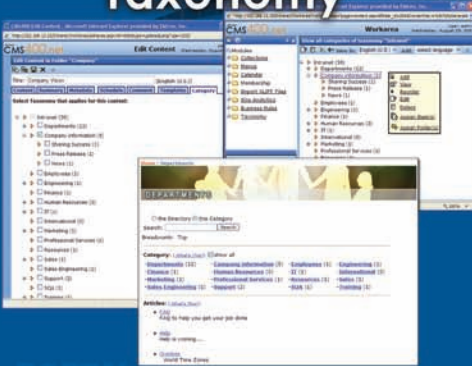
Taxonomy

CMS400.NET Edit Content
Edit Content in Folder "Company"
Title: Company Vision
Content | Summary | Metadata | Schedule | Comment | Templates | Category
Select Taxonomy that applies for this content:
Intranet (39)
Departments (23)
Company Information (8)
Sharing Success (3)
Press Releases (3)
News (1)
Employees (4)
Engineering (3)
Finance (3)
Human Resources (3)
IT (3)
International (0)
Marketing (3)
Professional Services (4)
Resources (3)
Sales (3)
Sales Engineering (4)
Support (3)
SQL (3)
Training (3)

CMS400.NET Workarea
Modules
Collections
Menus
Calendar
Membership
Search
Business Rules
Taxonomy
View all categories of taxonomy "Intranet"
Intranet (0)
Departments (0)
Company Information (0)
Sharing Success
Press Releases
News
Employees
Engineering
Finance
Human Resources
IT
International
Marketing
Professional Services
Add
View
Reorder
Edit
Delete
Assign Items
Assign Folders

Home > Departments
DEPARTMENTS
the Directory  this Category
Search:  Search
Breadcrumb: Top
Category: [details] Show all
Departments (23) Company Information (8) Employees (4) Engineering (3)
Finance (3) Human Resources (3) IT (3) International (0)
Marketing (3) Professional Services (4) Resources (3) Sales (3)
Sales Engineering (4) Support (3) SQL (3) Training (3)
Articles: [details]
FAQ
FAQ to help you get your job done
Help
Help is coming...
Timezone
World Time Zones